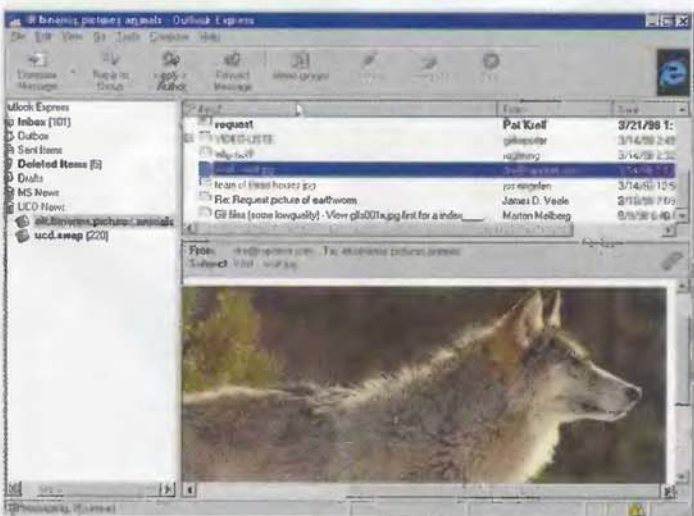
alt.binaries.pictures.animals - Outlook Express

File Edit View Go Tools Compose Help

Compose Message
Reply to Group
Reply to Author
Forward Message
News groups

Outlook Express
Inbox (101)
Outbox
Sent Items
Deleted Items (6)
Drafts
MS News
UCD News
alt.binaries.pictures.animals
ucd.swap (220)

Subject
From
Sent

request | Pal Kreif | 3/21/98 1:
VIDEO-LISTE | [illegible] | 3/14/98 2:4
wolf | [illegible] | 3/14/98 2:3
Wolf - wolf.jpg | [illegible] | 3/14/98 2:
team of three horses.jpg | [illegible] | 3/14/98 12:5
Re: Request picture of earthworm | James D. Veale | 3/15/98 7:5
Gif files (some lowquality) - View gifa001a.jpg first for a index | Marton Molberg | 3/15/98 6:4

From: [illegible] To: alt.binaries.pictures.animals
Subject: Wolf - wolf.jpg

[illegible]